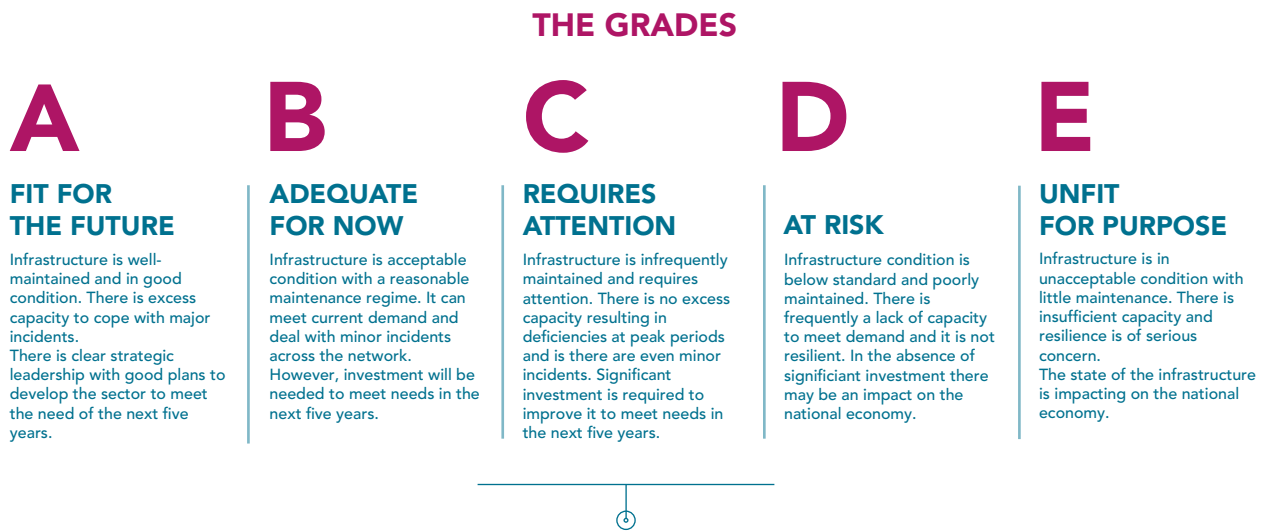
THE GRADES

A

FIT FOR THE FUTURE

Infrastructure is well-maintained and in good condition. There is excess capacity to cope with major incidents.
There is clear strategic leadership with good plans to develop the sector to meet the need of the next five years.

B

ADEQUATE FOR NOW

Infrastructure is acceptable condition with a reasonable maintenance regime. It can meet current demand and deal with minor incidents across the network. However, investment will be needed to meet needs in the next five years.

C

REQUIRES ATTENTION

Infrastructure is infrequently maintained and requires attention. There is no excess capacity resulting in deficiencies at peak periods and is there are even minor incidents. Significant investment is required to improve it to meet needs in the next five years.

D

AT RISK

Infrastructure condition is below standard and poorly maintained. There is frequently a lack of capacity to meet demand and it is not resilient. In the absence of significiant investment there may be an impact on the national economy.

E

UNFIT FOR PURPOSE

Infrastructure is in unacceptable condition with little maintenance. There is insufficient capacity and resilience is of serious concern.
The state of the infrastructure is impacting on the national economy.

6